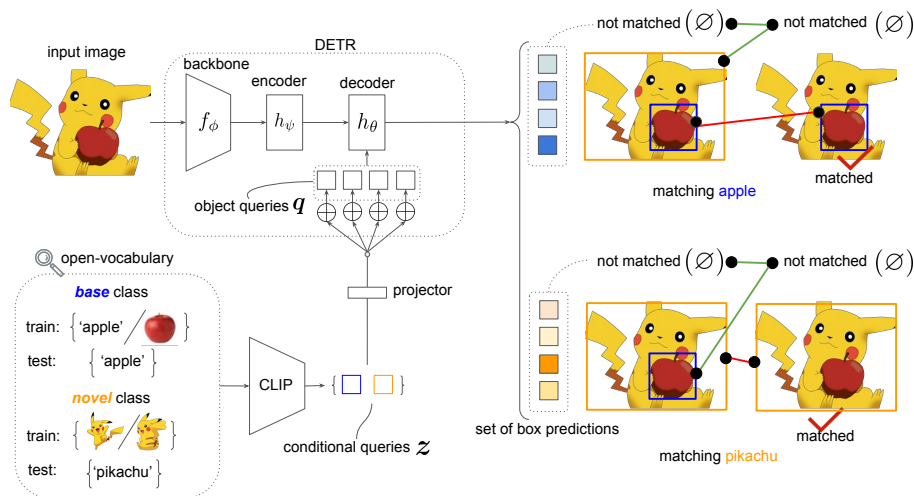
input image

DETR

backbone

encoder

decoder

$f_\phi$

$h_\psi$

$h_\theta$

object queries $\boldsymbol{q}$

open-vocabulary

***base*** class

train: $\{$ 'apple' / $\}$

test: $\{$ 'apple' $\}$

***novel*** class

train: $\{$ / $\}$

test: $\{$'pikachu'$\}$

CLIP

projector

conditional queries $\boldsymbol{z}$

set of box predictions

not matched $(\varnothing)$

not matched $(\varnothing)$

matching apple

matched

not matched $(\varnothing)$

not matched $(\varnothing)$

matching pikachu

matched